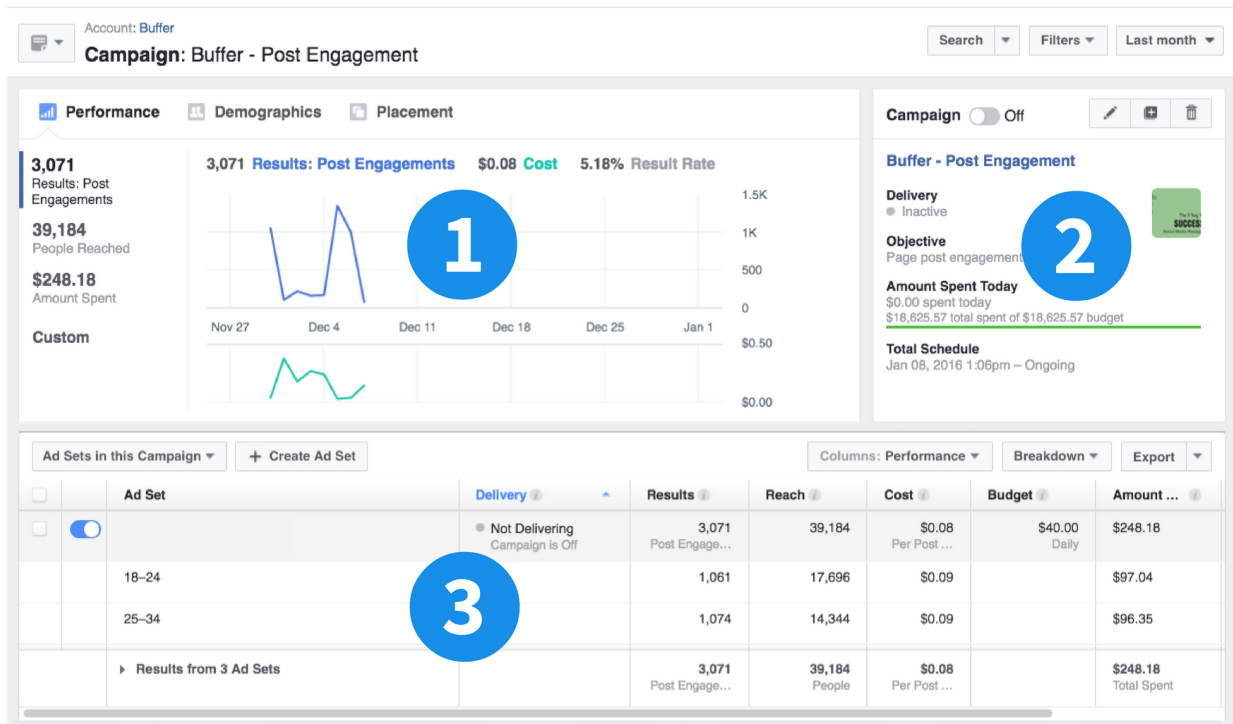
Account: Buffer
Campaign: Buffer - Post Engagement

Search
Filters
Last month

Performance
Demographics
Placement

3,071
Results: Post Engagements
39,184
People Reached
$248.18
Amount Spent
Custom

3,071 Results: Post Engagements $0.08 Cost 5.18% Result Rate

1.5K
1K
500
0
Nov 27
Dec 4
Dec 11
Dec 18
Dec 25
Jan 1
$0.50
$0.00

1

Campaign Off

Buffer - Post Engagement
Delivery
Inactive
Objective
Page post engagement
Amount Spent Today
$0.00 spent today
$18,625.57 total spent of $18,625.57 budget
Total Schedule
Jan 08, 2016 1:06pm – Ongoing

2

Ad Sets in this Campaign
+ Create Ad Set
Columns: Performance
Breakdown
Export

| | | Ad Set | Delivery | Results | Reach | Cost | Budget | Amount ... |
|---|---|---|---|---|---|---|---|---|
| | | | Not Delivering Campaign is Off | 3,071 Post Engage... | 39,184 | $0.08 Per Post ... | $40.00 Daily | $248.18 |
| | | 18–24 | | 1,061 | 17,696 | $0.09 | | $97.04 |
| | | 25–34 | | 1,074 | 14,344 | $0.09 | | $96.35 |
| | | Results from 3 Ad Sets | | 3,071 Post Engage... | 39,184 People | $0.08 Per Post ... | | $248.18 Total Spent |

3